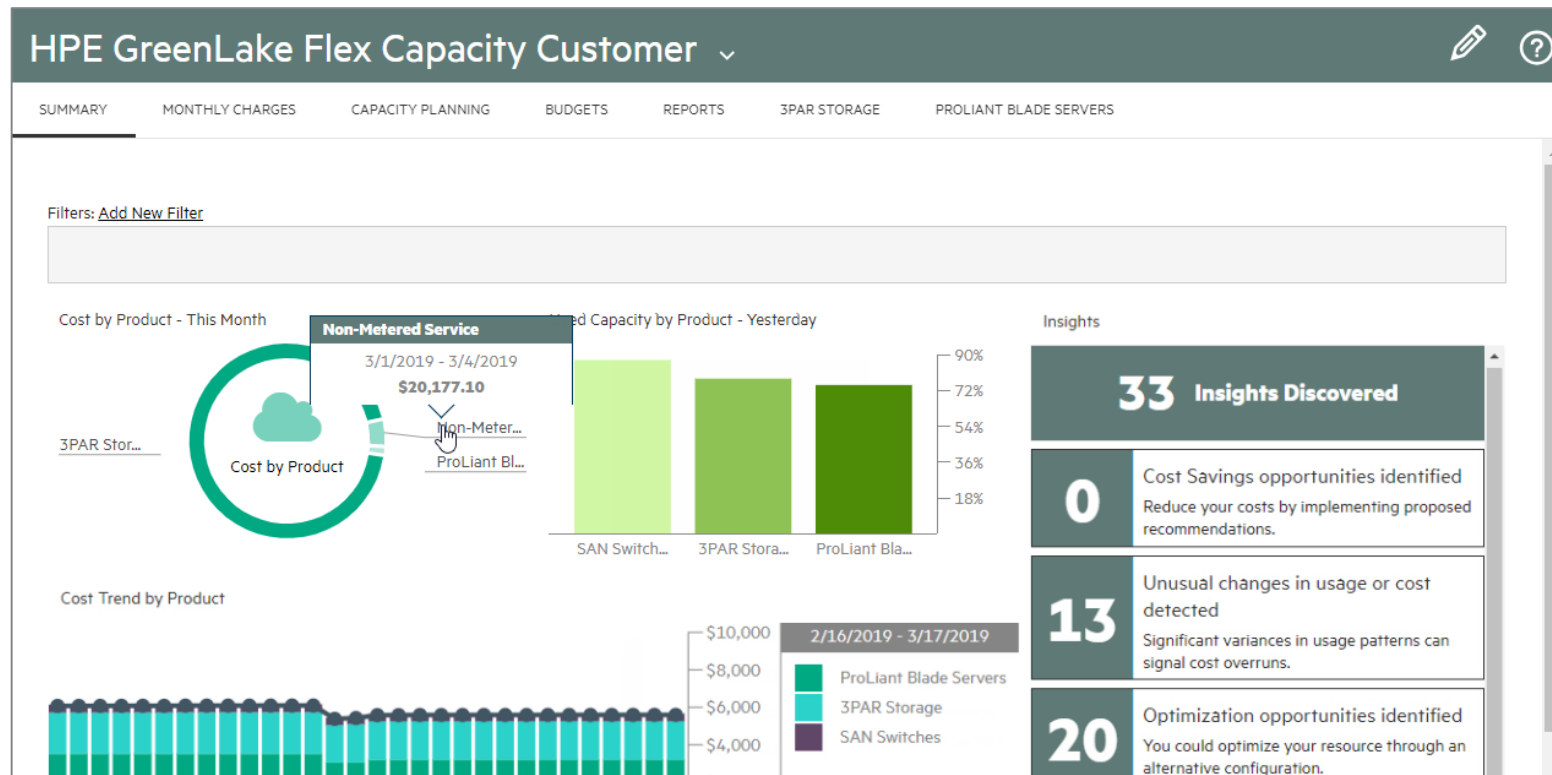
HPE GreenLake Flex Capacity Customer ⌄

SUMMARY MONTHLY CHARGES CAPACITY PLANNING BUDGETS REPORTS 3PAR STORAGE PROLIANT BLADE SERVERS

Filters: Add New Filter

Cost by Product - This Month

Non-Metered Service
3/1/2019 - 3/4/2019
$20,177.10

3PAR Stor...
Cost by Product
Non-Meter...
ProLiant Bl...

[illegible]ed Capacity by Product - Yesterday

90%
72%
54%
36%
18%

SAN Switch... 3PAR Stora... ProLiant Bla...

Insights

33 Insights Discovered

0
Cost Savings opportunities identified
Reduce your costs by implementing proposed recommendations.

13
Unusual changes in usage or cost detected
Significant variances in usage patterns can signal cost overruns.

20
Optimization opportunities identified
You could optimize your resource through an alternative configuration.

Cost Trend by Product

$10,000
$8,000
$6,000
$4,000

2/16/2019 - 3/17/2019
ProLiant Blade Servers
3PAR Storage
SAN Switches